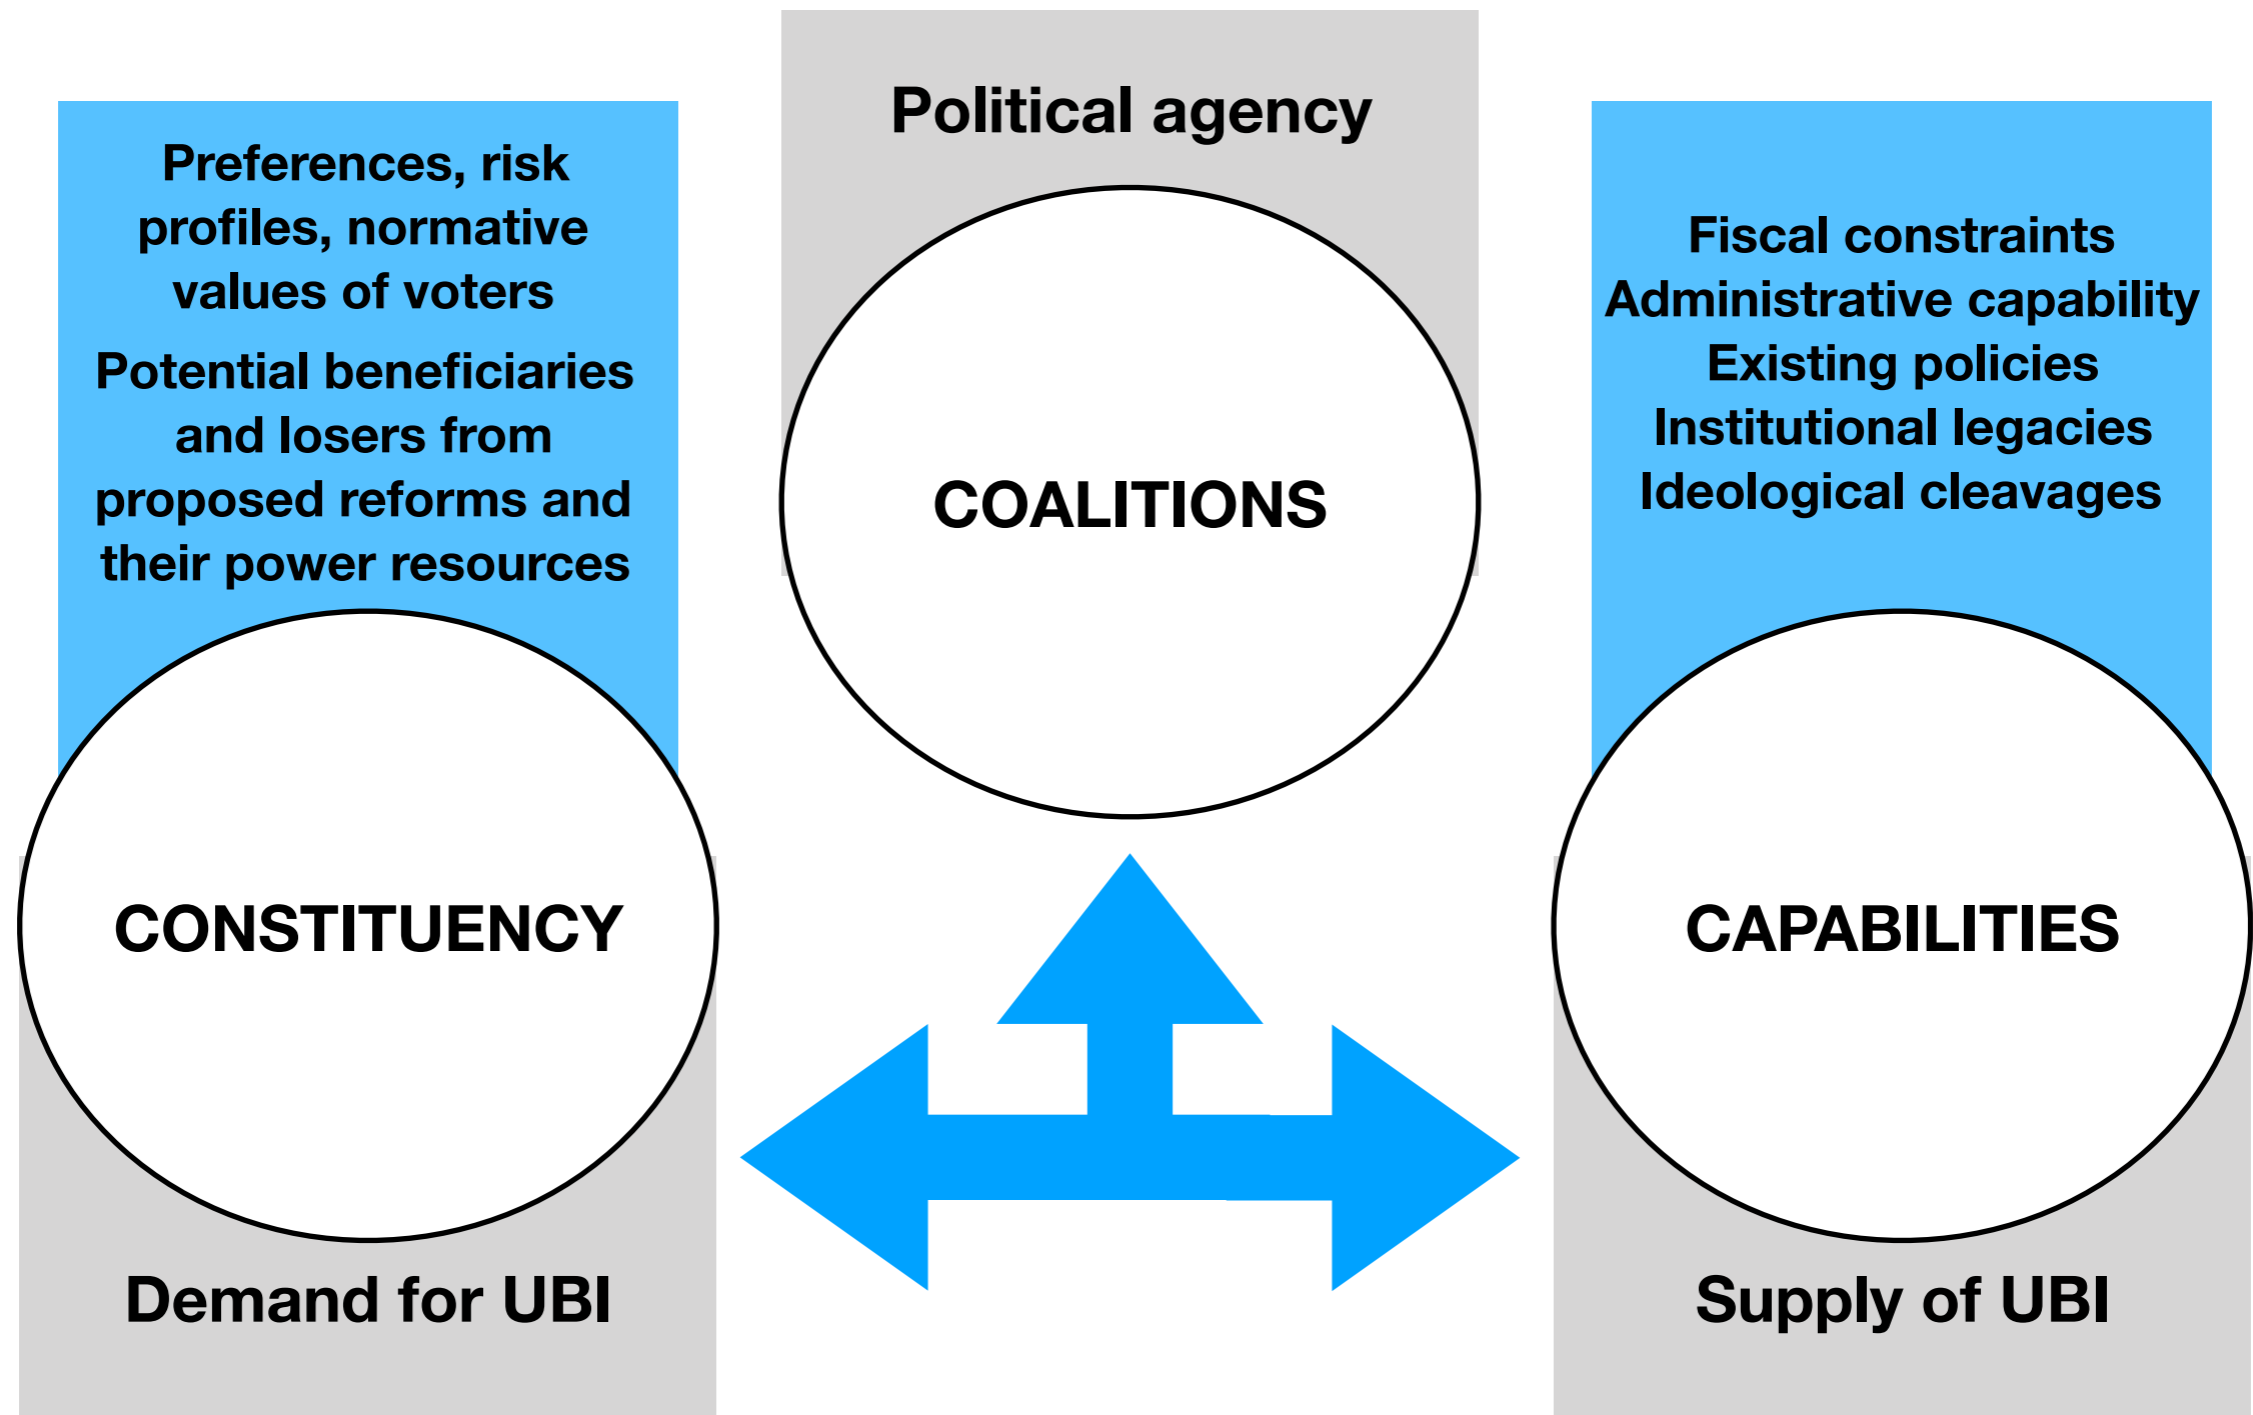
Political agency

Preferences, risk profiles, normative values of voters

Potential beneficiaries and losers from proposed reforms and their power resources

COALITIONS

Fiscal constraints
Administrative capability
Existing policies
Institutional legacies
Ideological cleavages

CONSTITUENCY

CAPABILITIES

Demand for UBI

Supply of UBI